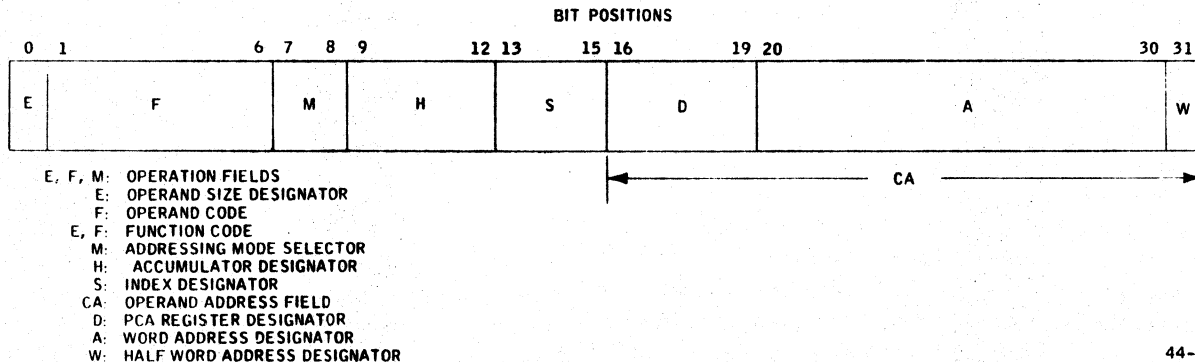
BIT POSITIONS

0 1 6 7 8 9 12 13 15 16 19 20 30 31

| E | F | M | H | S | D | A | W |
|---|---|---|---|---|---|---|---|

CA

E, F, M: OPERATION FIELDS
E: OPERAND SIZE DESIGNATOR
F: OPERAND CODE
E, F: FUNCTION CODE
M: ADDRESSING MODE SELECTOR
H: ACCUMULATOR DESIGNATOR
S: INDEX DESIGNATOR
CA: OPERAND ADDRESS FIELD
D: PCA REGISTER DESIGNATOR
A: WORD ADDRESS DESIGNATOR
W: HALF WORD ADDRESS DESIGNATOR

44-